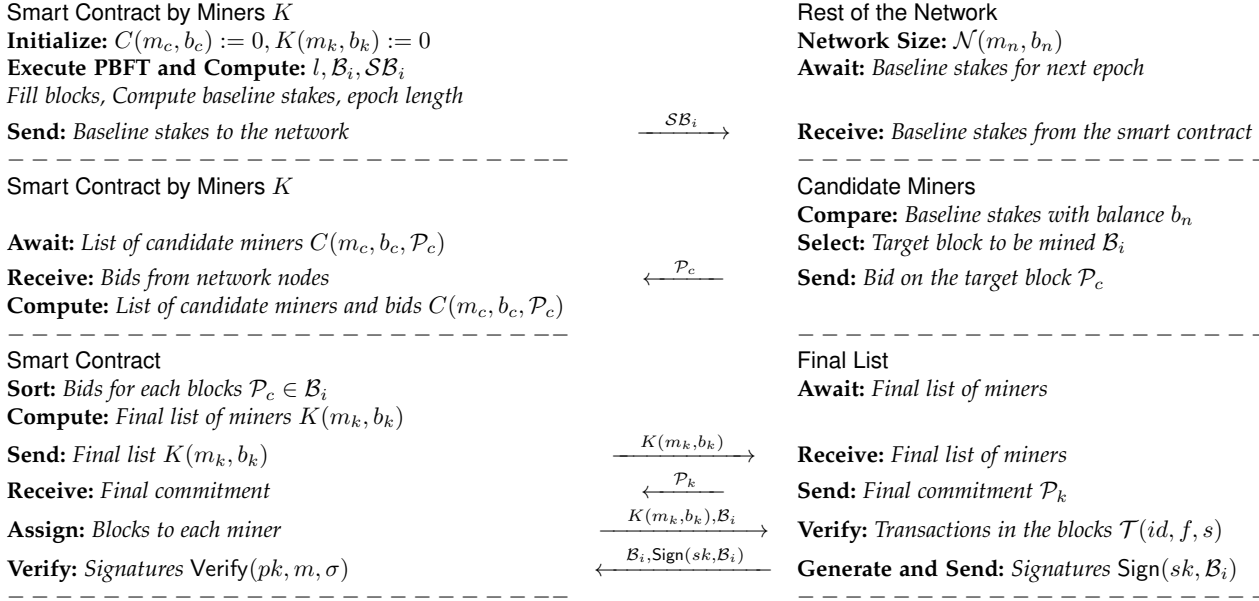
Smart Contract by Miners $K$
**Initialize:** $C(m_c, b_c) := 0, K(m_k, b_k) := 0$
**Execute PBFT and Compute:** $l, \mathcal{B}_i, \mathcal{SB}_i$
*Fill blocks, Compute baseline stakes, epoch length*
**Send:** *Baseline stakes to the network*

$\xrightarrow{\mathcal{SB}_i}$

Rest of the Network
**Network Size:** $\mathcal{N}(m_n, b_n)$
**Await:** *Baseline stakes for next epoch*
**Receive:** *Baseline stakes from the smart contract*

Smart Contract by Miners $K$
**Await:** *List of candidate miners* $C(m_c, b_c, \mathcal{P}_c)$
**Receive:** *Bids from network nodes*
**Compute:** *List of candidate miners and bids* $C(m_c, b_c, \mathcal{P}_c)$

$\xleftarrow{\mathcal{P}_c}$

Candidate Miners
**Compare:** *Baseline stakes with balance* $b_n$
**Select:** *Target block to be mined* $\mathcal{B}_i$
**Send:** *Bid on the target block* $\mathcal{P}_c$

Smart Contract
**Sort:** *Bids for each blocks* $\mathcal{P}_c \in \mathcal{B}_i$
**Compute:** *Final list of miners* $K(m_k, b_k)$
**Send:** *Final list* $K(m_k, b_k)$
**Receive:** *Final commitment*
**Assign:** *Blocks to each miner*
**Verify:** *Signatures* $\mathsf{Verify}(pk, m, \sigma)$

$\xrightarrow{K(m_k,b_k)}$
$\xleftarrow{\mathcal{P}_k}$
$\xrightarrow{K(m_k,b_k),\mathcal{B}_i}$
$\xleftarrow{\mathcal{B}_i,\mathsf{Sign}(sk,\mathcal{B}_i)}$

Final List
**Await:** *Final list of miners*
**Receive:** *Final list of miners*
**Send:** *Final commitment* $\mathcal{P}_k$
**Verify:** *Transactions in the blocks* $\mathcal{T}(id, f, s)$
**Generate and Send:** *Signatures* $\mathsf{Sign}(sk, \mathcal{B}_i)$